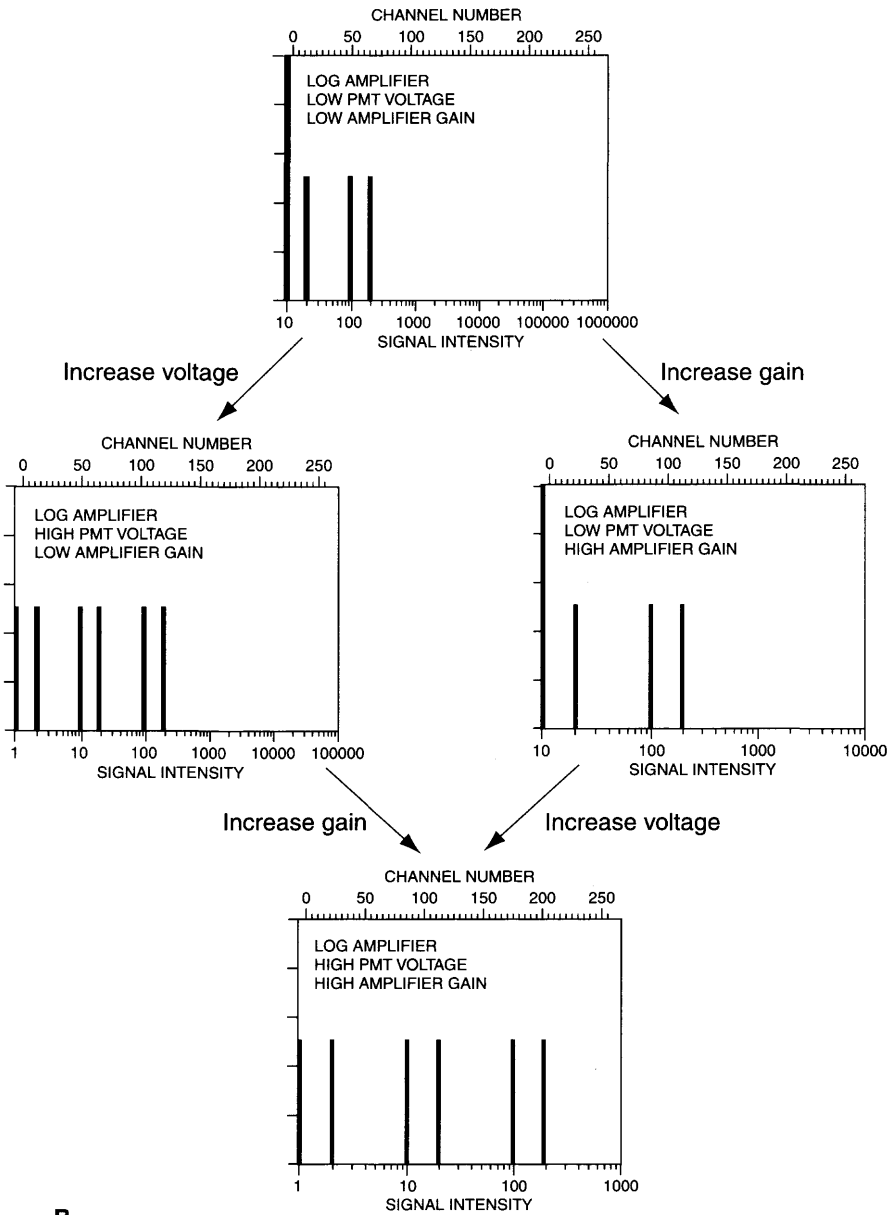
CHANNEL NUMBER
0 50 100 150 200 250
LOG AMPLIFIER
LOW PMT VOLTAGE
LOW AMPLIFIER GAIN
10 100 1000 10000 100000 1000000
SIGNAL INTENSITY

Increase voltage

Increase gain

CHANNEL NUMBER
0 50 100 150 200 250
LOG AMPLIFIER
HIGH PMT VOLTAGE
LOW AMPLIFIER GAIN
1 10 100 1000 10000 100000
SIGNAL INTENSITY

CHANNEL NUMBER
0 50 100 150 200 250
LOG AMPLIFIER
LOW PMT VOLTAGE
HIGH AMPLIFIER GAIN
10 100 1000 10000
SIGNAL INTENSITY

Increase gain

Increase voltage

CHANNEL NUMBER
0 50 100 150 200 250
LOG AMPLIFIER
HIGH PMT VOLTAGE
HIGH AMPLIFIER GAIN
1 10 100 1000
SIGNAL INTENSITY

B